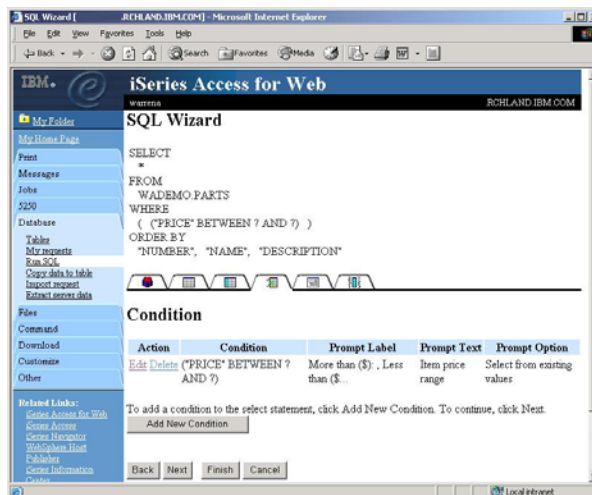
SQL Wizard [ .RCHLAND.IBM.COM] - Microsoft Internet Explorer

File Edit View Favorites Tools Help

Back Search Favorites Media

IBM.

iSeries Access for Web

warrena RCHLAND.IBM.COM

My Folder
My Home Page
Print
Messages
Jobs
5250
Database
Tables
My requests
Run SQL
Copy data to table
Import request
Extract server data
Files
Command
Download
Customize
Other

Related Links:
iSeries Access for Web
iSeries Access
iSeries Navigator
WebSphere Host Publisher
iSeries Information Center

SQL Wizard

SELECT
*
FROM
WADEMO.PARTS
WHERE
( ("PRICE" BETWEEN ? AND ?) )
ORDER BY
"NUMBER", "NAME", "DESCRIPTION"

Condition

| Action | Condition | Prompt Label | Prompt Text | Prompt Option |
|---|---|---|---|---|
| Edit Delete | ("PRICE" BETWEEN ? AND ?) | More than ($): , Less than ($... | Item price range | Select from existing values |

To add a condition to the select statement, click Add New Condition. To continue, click Next.

Add New Condition

Back Next Finish Cancel

Local intranet